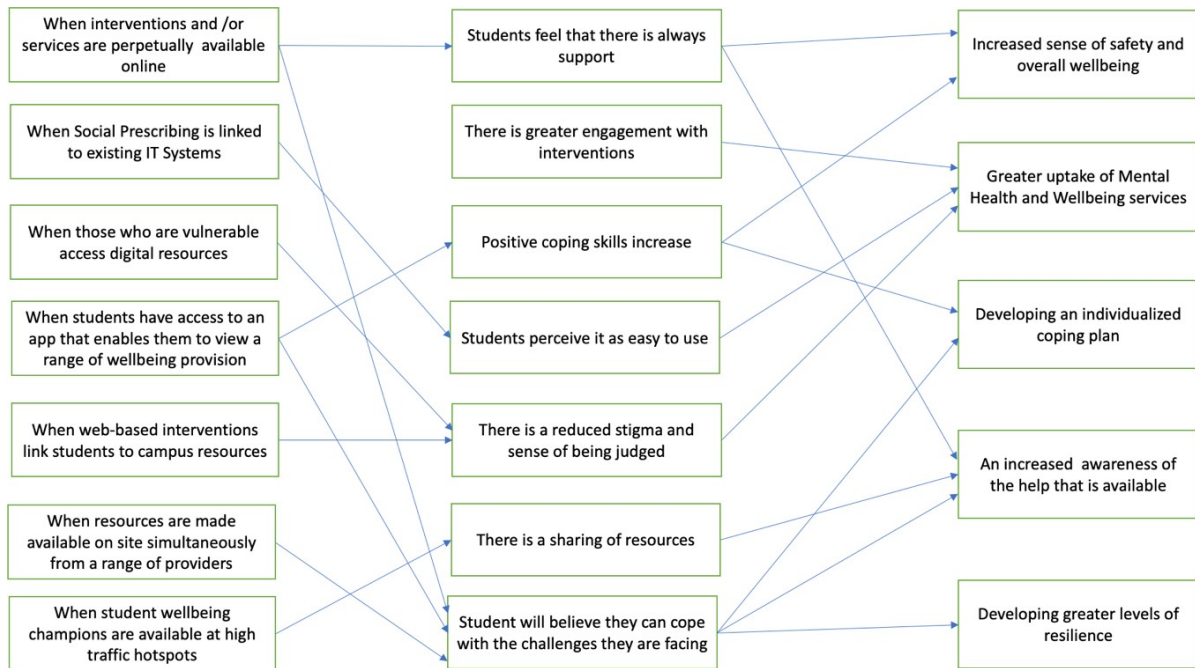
When interventions and /or services are perpetually available online

When Social Prescribing is linked to existing IT Systems

When those who are vulnerable access digital resources

When students have access to an app that enables them to view a range of wellbeing provision

When web-based interventions link students to campus resources

When resources are made available on site simultaneously from a range of providers

When student wellbeing champions are available at high traffic hotspots

Students feel that there is always support

There is greater engagement with interventions

Positive coping skills increase

Students perceive it as easy to use

There is a reduced stigma and sense of being judged

There is a sharing of resources

Student will believe they can cope with the challenges they are facing

Increased sense of safety and overall wellbeing

Greater uptake of Mental Health and Wellbeing services

Developing an individualized coping plan

An increased awareness of the help that is available

Developing greater levels of resilience